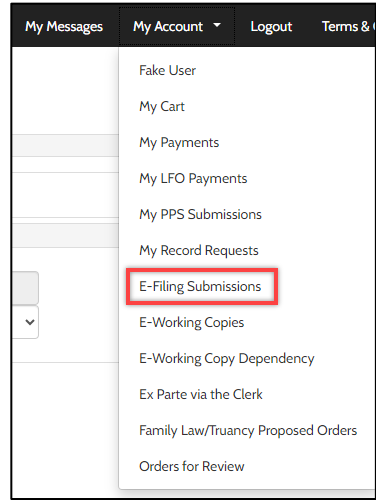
My Messages My Account Logout Terms &

Fake User
My Cart
My Payments
My LFO Payments
My PPS Submissions
My Record Requests
E-Filing Submissions
E-Working Copies
E-Working Copy Dependency
Ex Parte via the Clerk
Family Law/Truancy Proposed Orders
Orders for Review